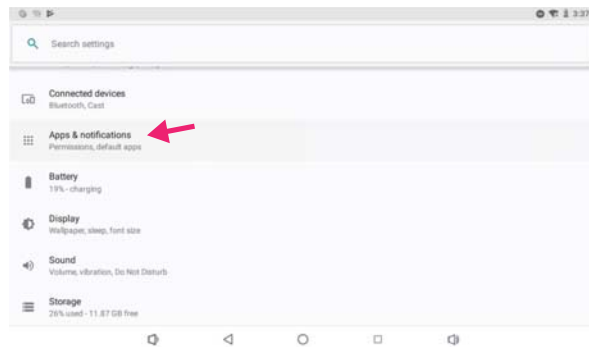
3:37

Search settings

Connected devices
Bluetooth, Cast

Apps & notifications
Permissions, default apps

Battery
19% - charging

Display
Wallpaper, sleep, font size

Sound
Volume, vibration, Do Not Disturb

Storage
26% used - 11.87 GB free